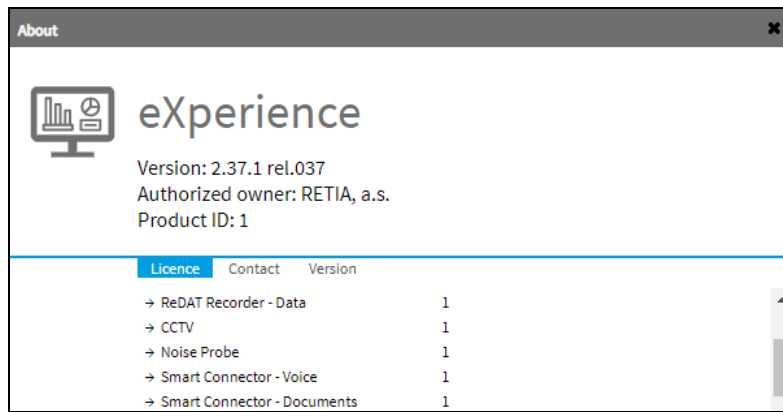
About

eXperience

Version: 2.37.1 rel.037
Authorized owner: RETIA, a.s.
Product ID: 1

Licence Contact Version

| | |
|---|---|
| → ReDAT Recorder - Data | 1 |
| → CCTV | 1 |
| → Noise Probe | 1 |
| → Smart Connector - Voice | 1 |
| → Smart Connector - Documents | 1 |